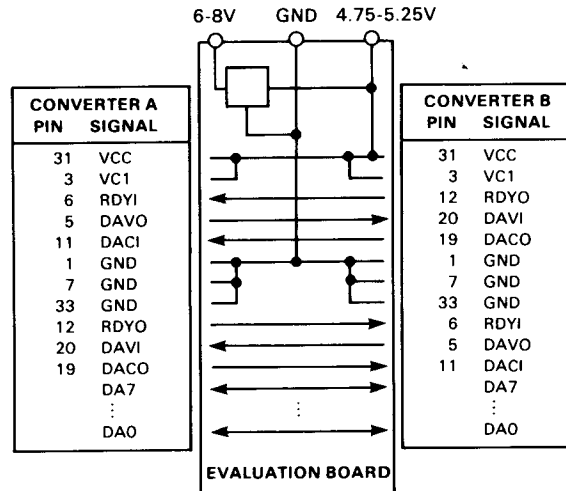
6-8V GND 4.75-5.25V

| CONVERTER A PIN | SIGNAL |
|---|---|
| 31 | VCC |
| 3 | VC1 |
| 6 | RDYI |
| 5 | DAVO |
| 11 | DACI |
| 1 | GND |
| 7 | GND |
| 33 | GND |
| 12 | RDYO |
| 20 | DAVI |
| 19 | DACO |
| | DA7 |
| | ⋮ |
| | DA0 |

| CONVERTER B PIN | SIGNAL |
|---|---|
| 31 | VCC |
| 3 | VC1 |
| 12 | RDYO |
| 20 | DAVI |
| 19 | DACO |
| 1 | GND |
| 7 | GND |
| 33 | GND |
| 6 | RDYI |
| 5 | DAVO |
| 11 | DACI |
| | DA7 |
| | ⋮ |
| | DA0 |

⋮

EVALUATION BOARD